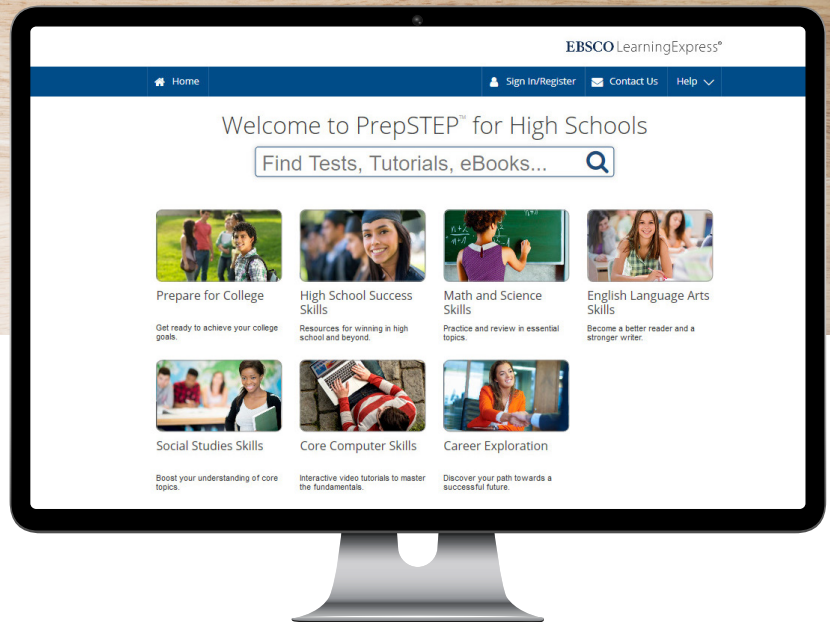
EBSCO LearningExpress®

Home

Sign In/Register

Contact Us

Help

Welcome to PrepSTEP™ for High Schools

Find Tests, Tutorials, eBooks...

Prepare for College

Get ready to achieve your college goals.

High School Success Skills

Resources for winning in high school and beyond.

Math and Science Skills

Practice and review in essential topics.

English Language Arts Skills

Become a better reader and a stronger writer.

Social Studies Skills

Boost your understanding of core topics.

Core Computer Skills

Interactive video tutorials to master the fundamentals.

Career Exploration

Discover your path towards a successful future.